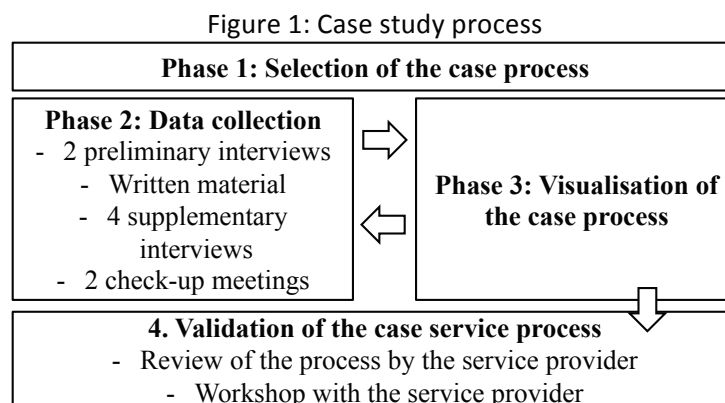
Figure 1: Case study process

Phase 1: Selection of the case process

Phase 2: Data collection
- 2 preliminary interviews
- Written material
- 4 supplementary interviews
- 2 check-up meetings

Phase 3: Visualisation of the case process

4. Validation of the case service process
- Review of the process by the service provider
- Workshop with the service provider